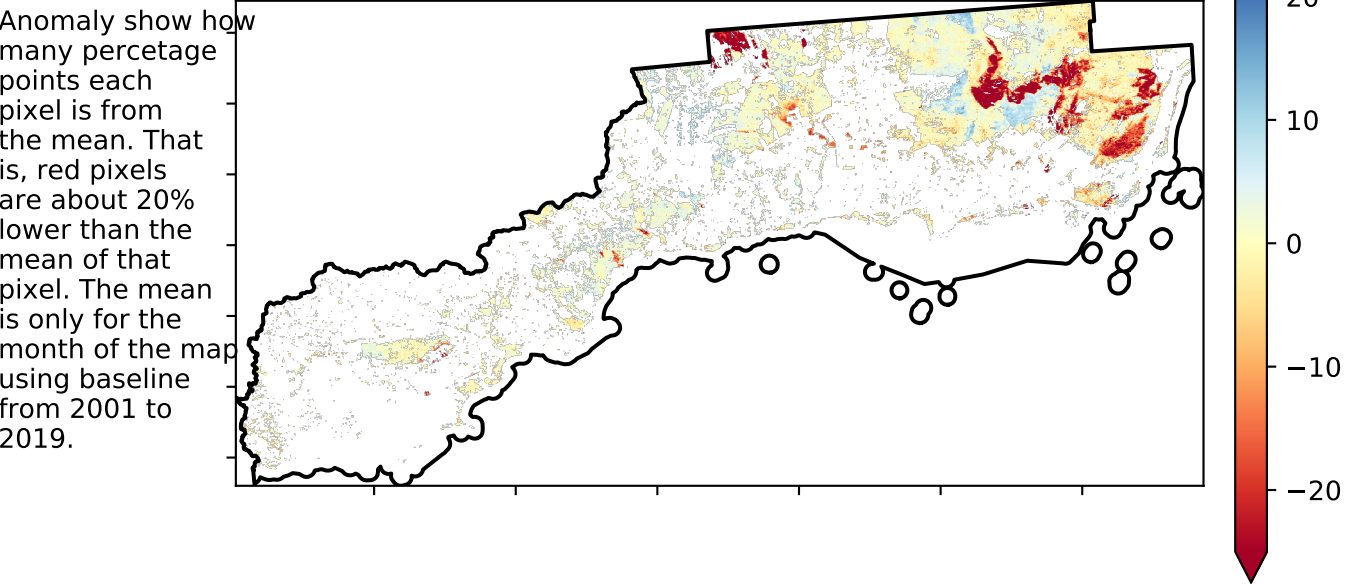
Anomaly show how many percetage points each pixel is from the mean. That is, red pixels are about 20% lower than the mean of that pixel. The mean is only for the month of the map using baseline from 2001 to 2019.

20
10
0
−10
−20